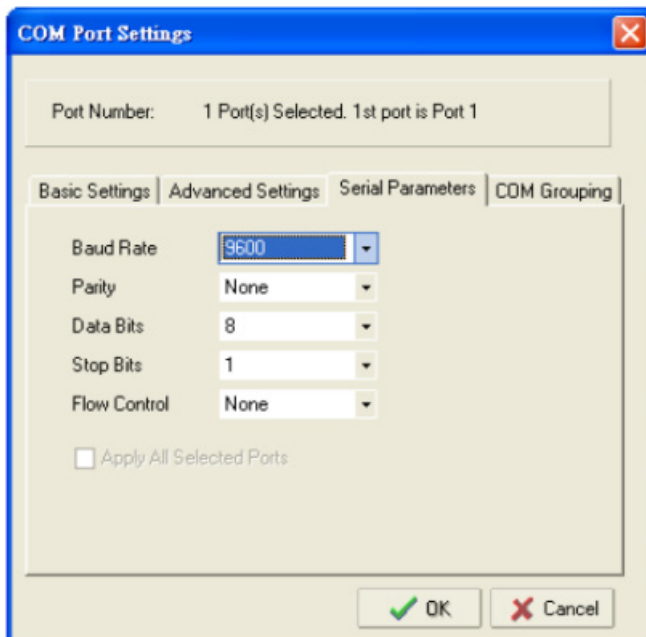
COM Port Settings

Port Number: 1 Port(s) Selected. 1st port is Port 1

Basic Settings | Advanced Settings | Serial Parameters | COM Grouping

Baud Rate 9600
Parity None
Data Bits 8
Stop Bits 1
Flow Control None

Apply All Selected Ports

OK Cancel